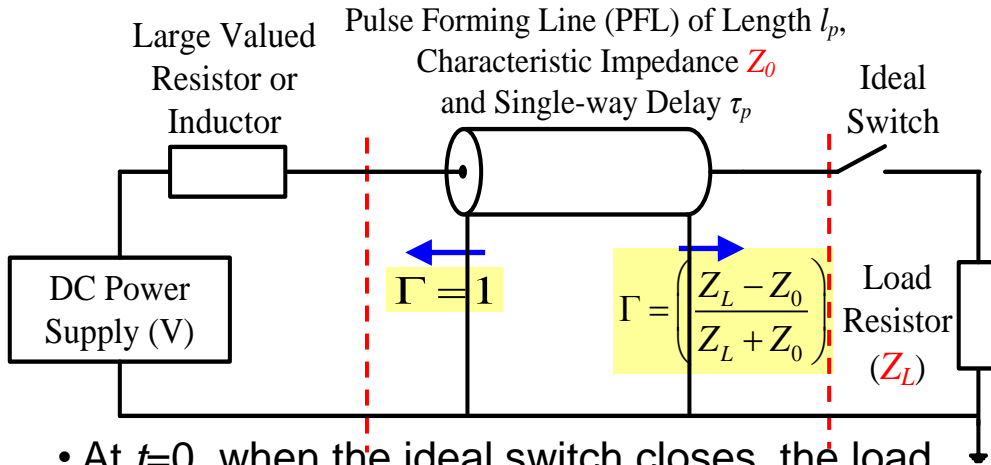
Large Valued Resistor or Inductor

Pulse Forming Line (PFL) of Length $l_p$, Characteristic Impedance $Z_0$ and Single-way Delay $\tau_p$

Ideal Switch

DC Power Supply (V)

$\Gamma = 1$

$\Gamma = \left(\frac{Z_L - Z_0}{Z_L + Z_0}\right)$

Load Resistor ($Z_L$)

• At $t$=0, when the ideal switch closes, the load